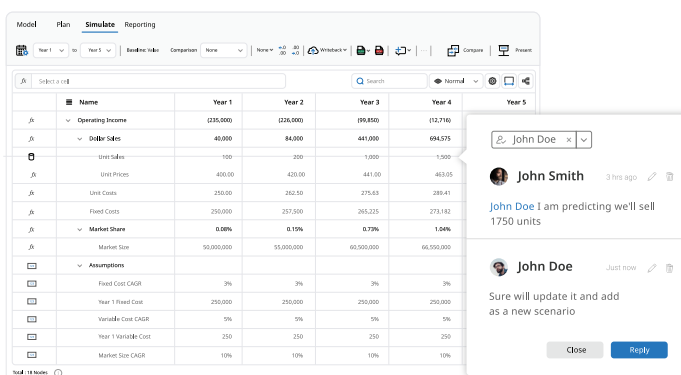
Model Plan Simulate Reporting

Year 1 to Year 5 Baseline: Value Comparison None None Writeback Compare Present

Select a cell

Search Normal

| | Name | Year 1 | Year 2 | Year 3 | Year 4 | Year 5 |
|---|---|---|---|---|---|---|
| fx | Operating Income | (235,000) | (226,000) | (99,850) | (12,716) | |
| fx | Dollar Sales | 40,000 | 84,000 | 441,000 | 694,575 | |
| | Unit Sales | 100 | 200 | 1,000 | 1,500 | |
| fx | Unit Prices | 400.00 | 420.00 | 441.00 | 463.05 | |
| fx | Unit Costs | 250.00 | 262.50 | 275.63 | 289.41 | |
| fx | Fixed Costs | 250,000 | 257,500 | 265,225 | 273,182 | |
| fx | Market Share | 0.08% | 0.15% | 0.73% | 1.04% | |
| fx | Market Size | 50,000,000 | 55,000,000 | 60,500,000 | 66,550,000 | |
| | Assumptions | | | | | |
| | Fixed Cost CAGR | 3% | 3% | 3% | 3% | |
| | Year 1 Fixed Cost | 250,000 | 250,000 | 250,000 | 250,000 | |
| | Variable Cost CAGR | 5% | 5% | 5% | 5% | |
| | Year 1 Variable Cost | 250 | 250 | 250 | 250 | |
| | Market Size CAGR | 10% | 10% | 10% | 10% | |

Total : 18 Nodes

John Doe

John Smith 3 hrs ago
John Doe I am predicting we'll sell 1750 units

John Doe Just now
Sure will update it and add as a new scenario

Close Reply